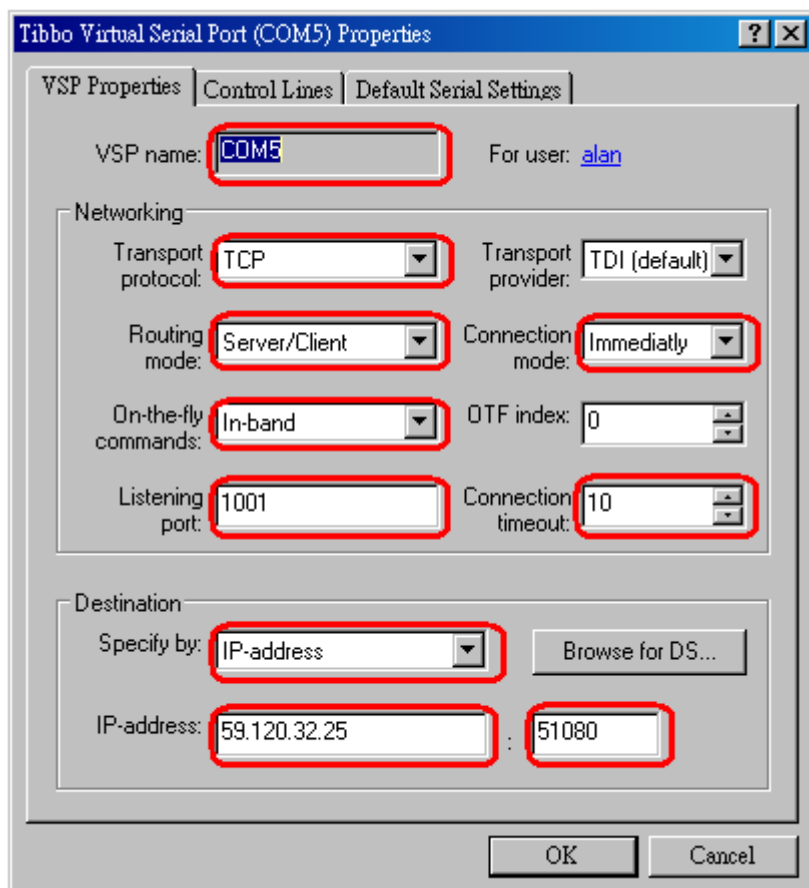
Tibbo Virtual Serial Port (COM5) Properties

? X

VSP Properties | Control Lines | Default Serial Settings

VSP name: COM5

For user: alan

Networking

Transport protocol: TCP

Transport provider: TDI (default)

Routing mode: Server/Client

Connection mode: Immediatly

On-the-fly commands: In-band

OTF index: 0

Listening port: 1001

Connection timeout: 10

Destination

Specify by: IP-address

Browse for DS...

IP-address: 59.120.32.25 : 51080

OK

Cancel